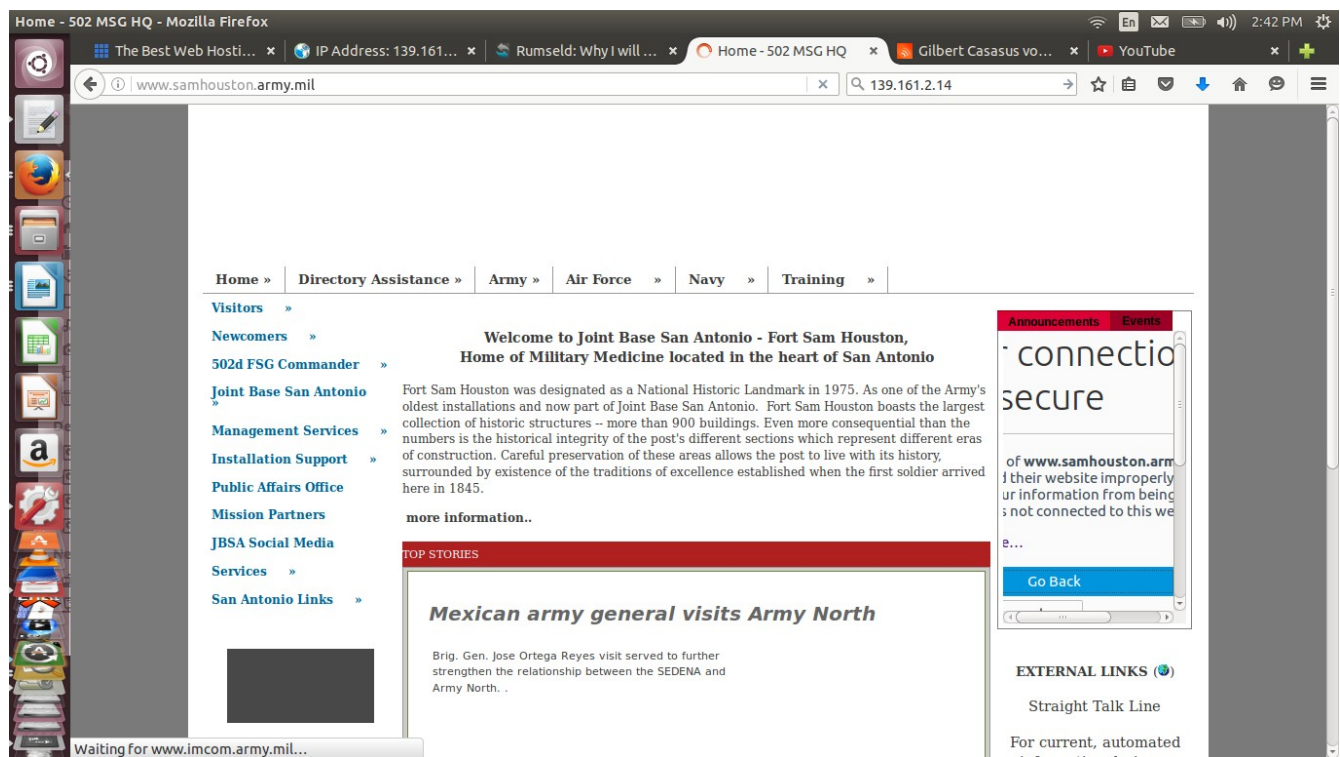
Home - 502 MSG HQ - Mozilla Firefox

En 2:42 PM

The Best Web Hosti... × IP Address: 139.161... × Rumseld: Why I will ... × Home - 502 MSG HQ × Gilbert Casasus vo... × YouTube ×

www.samhouston.army.mil × 139.161.2.14

Home » Directory Assistance » Army » Air Force » Navy » Training »

Visitors »
Newcomers »
502d FSG Commander »
Joint Base San Antonio »
Management Services »
Installation Support »
Public Affairs Office
Mission Partners
JBSA Social Media
Services »
San Antonio Links »

Welcome to Joint Base San Antonio - Fort Sam Houston,
Home of Military Medicine located in the heart of San Antonio

Fort Sam Houston was designated as a National Historic Landmark in 1975. As one of the Army's oldest installations and now part of Joint Base San Antonio. Fort Sam Houston boasts the largest collection of historic structures -- more than 900 buildings. Even more consequential than the numbers is the historical integrity of the post's different sections which represent different eras of construction. Careful preservation of these areas allows the post to live with its history, surrounded by existence of the traditions of excellence established when the first soldier arrived here in 1845.

more information..

TOP STORIES

Mexican army general visits Army North

Brig. Gen. Jose Ortega Reyes visit served to further strengthen the relationship between the SEDENA and Army North. .

Announcements Events

connectio
secure

of www.samhouston.arm
d their website improperly
ur information from being
s not connected to this we

e...

Go Back

EXTERNAL LINKS

Straight Talk Line

For current, automated

Waiting for www.imcom.army.mil...